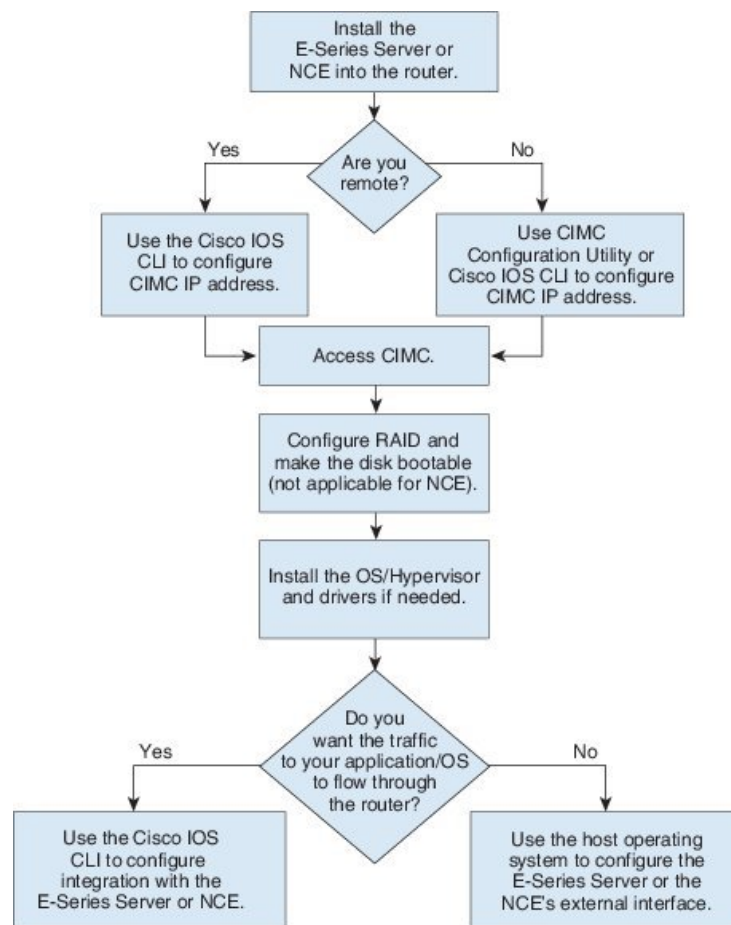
Install the E-Series Server or NCE into the router.

Are you remote?

Yes

No

Use the Cisco IOS CLI to configure CIMC IP address.

Use CIMC Configuration Utility or Cisco IOS CLI to configure CIMC IP address.

Access CIMC.

Configure RAID and make the disk bootable (not applicable for NCE).

Install the OS/Hypervisor and drivers if needed.

Do you want the traffic to your application/OS to flow through the router?

Yes

No

Use the Cisco IOS CLI to configure integration with the E-Series Server or NCE.

Use the host operating system to configure the E-Series Server or the NCE's external interface.